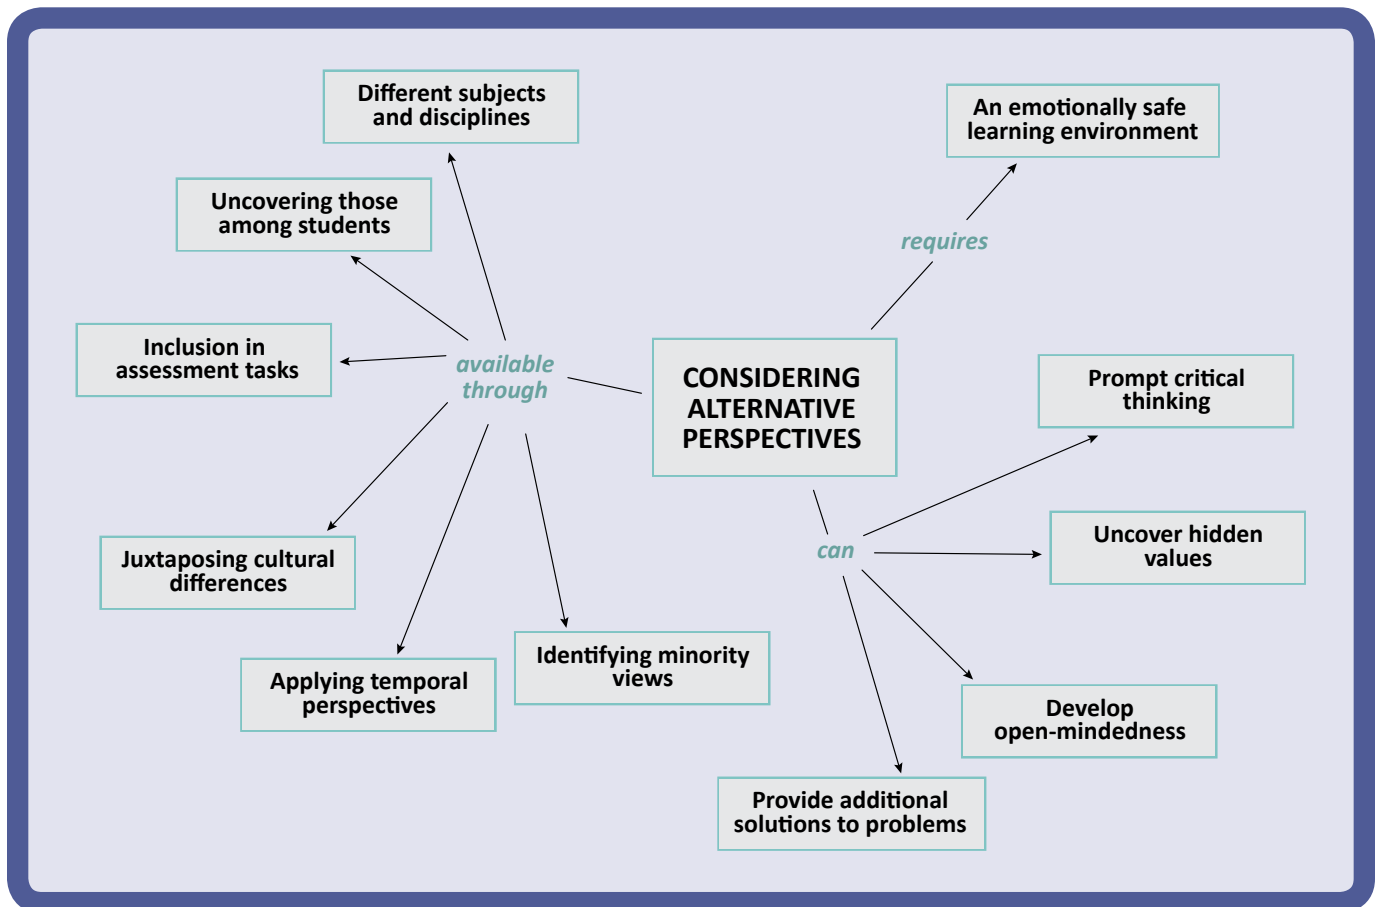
Different subjects and disciplines

Uncovering those among students

Inclusion in assessment tasks

available through

CONSIDERING ALTERNATIVE PERSPECTIVES

requires

An emotionally safe learning environment

Prompt critical thinking

Juxtaposing cultural differences

can

Uncover hidden values

Applying temporal perspectives

Identifying minority views

Develop open-mindedness

Provide additional solutions to problems